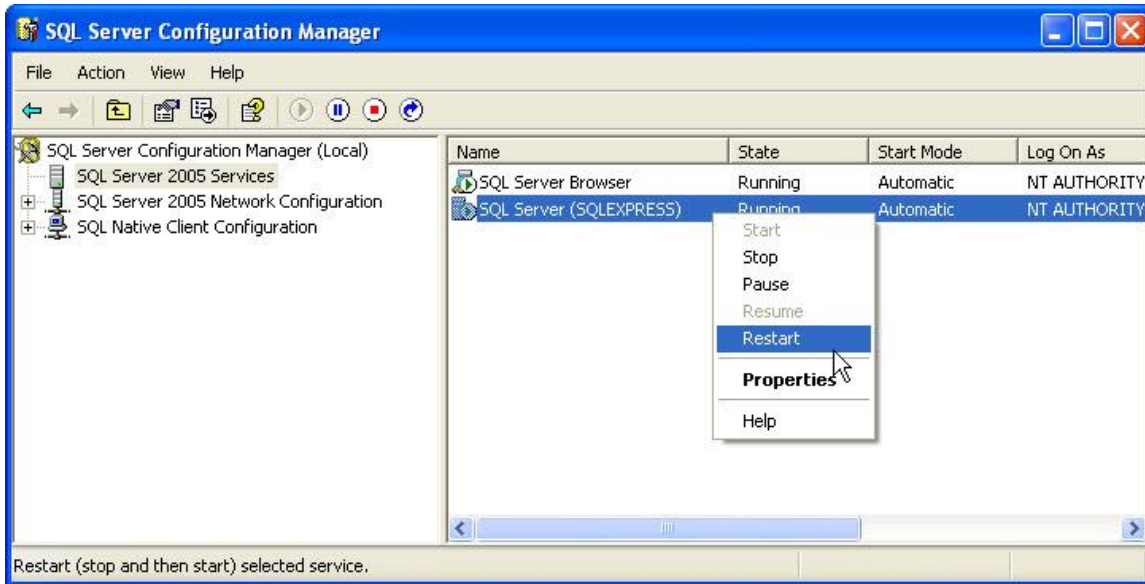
SQL Server Configuration Manager

File Action View Help

SQL Server Configuration Manager (Local)
SQL Server 2005 Services
SQL Server 2005 Network Configuration
SQL Native Client Configuration

| Name | State | Start Mode | Log On As |
|---|---|---|---|
| SQL Server Browser | Running | Automatic | NT AUTHORITY |
| SQL Server (SQLEXPRESS) | Running | Automatic | NT AUTHORITY |

Start
Stop
Pause
Resume
Restart
Properties
Help

Restart (stop and then start) selected service.